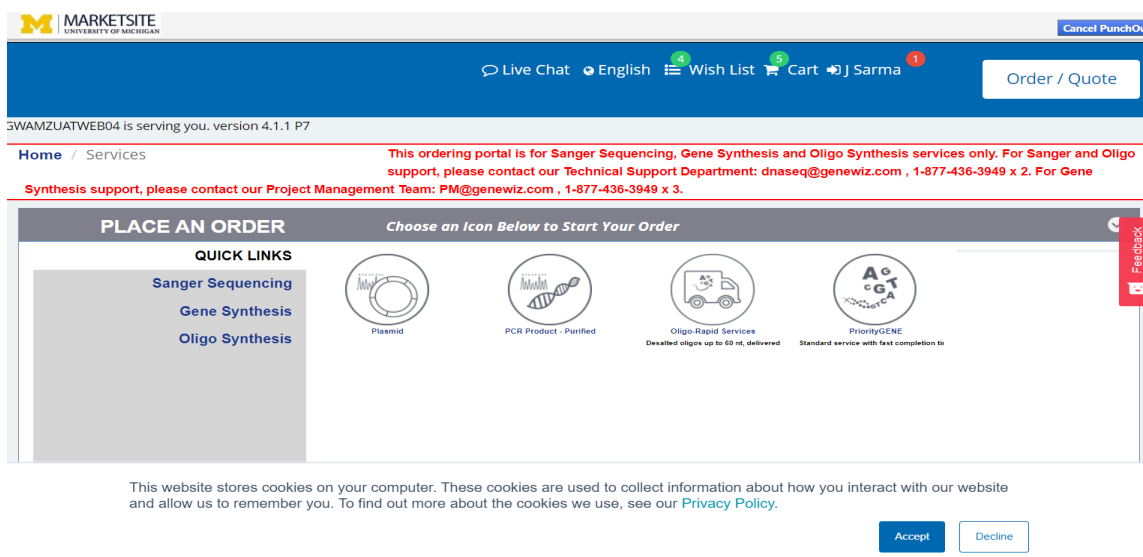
M MARKETSITE UNIVERSITY OF MICHIGAN

Cancel PunchOu

Live Chat English 4 Wish List 5 Cart J Sarma 1

Order / Quote

GWAMZUATWEB04 is serving you. version 4.1.1 P7

Home / Services

This ordering portal is for Sanger Sequencing, Gene Synthesis and Oligo Synthesis services only. For Sanger and Oligo support, please contact our Technical Support Department: dnaseq@genewiz.com , 1-877-436-3949 x 2. For Gene Synthesis support, please contact our Project Management Team: PM@genewiz.com , 1-877-436-3949 x 3.

PLACE AN ORDER

Choose an Icon Below to Start Your Order

QUICK LINKS

Sanger Sequencing

Gene Synthesis

Oligo Synthesis

Plasmid

PCR Product - Purified

Oligo-Rapid Services
Desalted oligos up to 60 nt, delivered

PriorityGENE
Standard service with fast completion ti

Feedback

This website stores cookies on your computer. These cookies are used to collect information about how you interact with our website and allow us to remember you. To find out more about the cookies we use, see our Privacy Policy.

Accept

Decline